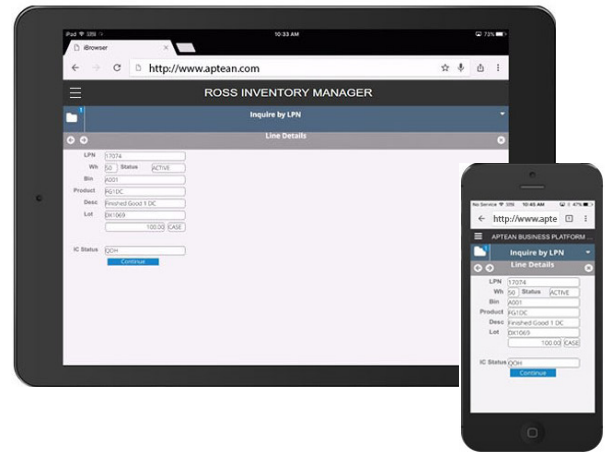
iPad 10:33 AM 73%
iBrowser
http://www.aptean.com
ROSS INVENTORY MANAGER
Inquire by LPN
Line Details
LPN 17074
Wh 50 Status ACTIVE
Bin A001
Product FG1DC
Desc Finished Good 1 DC
Lot DK1069
100.00 CASE
IC Status OOH
Continue

No Service 10:45 AM
http://www.apte
APTEAN BUSINESS PLATFORM
Inquire by LPN
Line Details
LPN 17074
Wh 50 Status ACTIVE
Bin A001
Product FG1DC
Desc Finished Good 1 DC
Lot DK1069
100.00 CASE
IC Status OOH
Continue